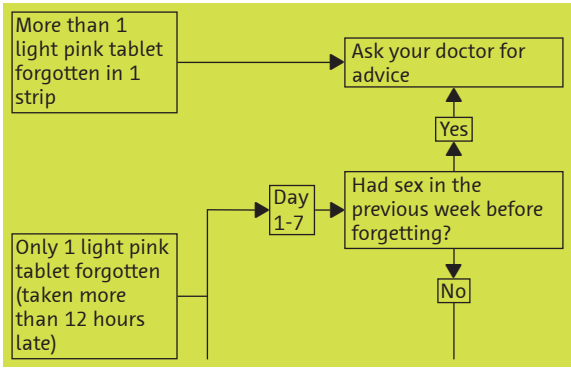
More than 1 light pink tablet forgotten in 1 strip

Ask your doctor for advice

Yes

Day 1-7

Had sex in the previous week before forgetting?

Only 1 light pink tablet forgotten (taken more than 12 hours late)

No